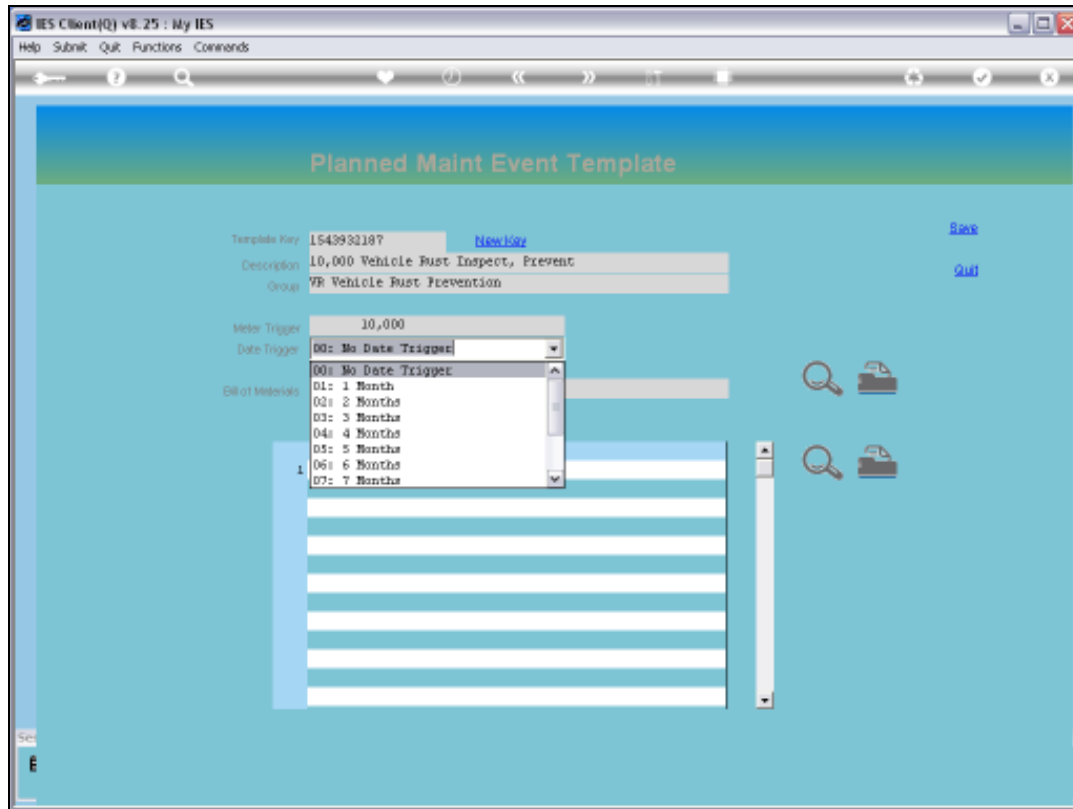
IES Client(Q) v8.25 : My IES

Help Submit Quit Functions Commands

Planned Maint Event Template

Template Key 1543932187 New Key

Description 10,000 Vehicle Rust Inspect, Prevent

Group VR Vehicle Rust Prevention

Save

Quit

Meter Trigger 10,000

Date Trigger 00: No Date Trigger

Bill of Materials

00: No Date Trigger
01: 1 Month
02: 2 Months
03: 3 Months
04: 4 Months
05: 5 Months
06: 6 Months
07: 7 Months

1